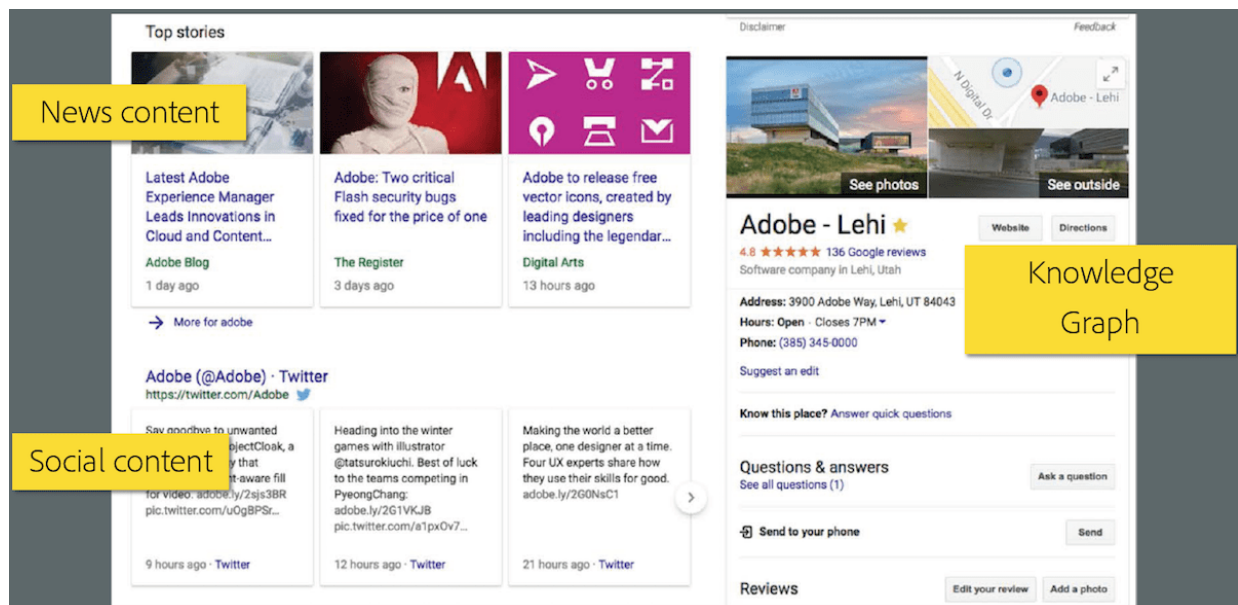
Top stories

News content

Latest Adobe Experience Manager Leads Innovations in Cloud and Content…
Adobe Blog
1 day ago

Adobe: Two critical Flash security bugs fixed for the price of one
The Register
3 days ago

Adobe to release free vector icons, created by leading designers including the legendar…
Digital Arts
13 hours ago

More for adobe

Adobe (@Adobe) · Twitter
https://twitter.com/Adobe

Say goodbye to unwanted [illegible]ojectCloak, a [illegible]y that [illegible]nt-aware fill for video. adobe.ly/2sjs3BR pic.twitter.com/uOgBPSr…
9 hours ago · Twitter

Social content

Heading into the winter games with illustrator @tatsurokiuchi. Best of luck to the teams competing in PyeongChang: adobe.ly/2G1VKJB pic.twitter.com/a1pxOv7…
12 hours ago · Twitter

Making the world a better place, one designer at a time. Four UX experts share how they use their skills for good. adobe.ly/2G0NsC1
21 hours ago · Twitter

Disclaimer
Feedback

N Digital Dr
Adobe - Lehi
See photos
See outside

Adobe - Lehi
Website
Directions
4.8 ★★★★★ 136 Google reviews
Software company in Lehi, Utah

Knowledge Graph

Address: 3900 Adobe Way, Lehi, UT 84043
Hours: Open · Closes 7PM
Phone: (385) 345-0000
Suggest an edit

Know this place? Answer quick questions

Questions & answers
See all questions (1)
Ask a question

Send to your phone
Send

Reviews
Edit your review
Add a photo